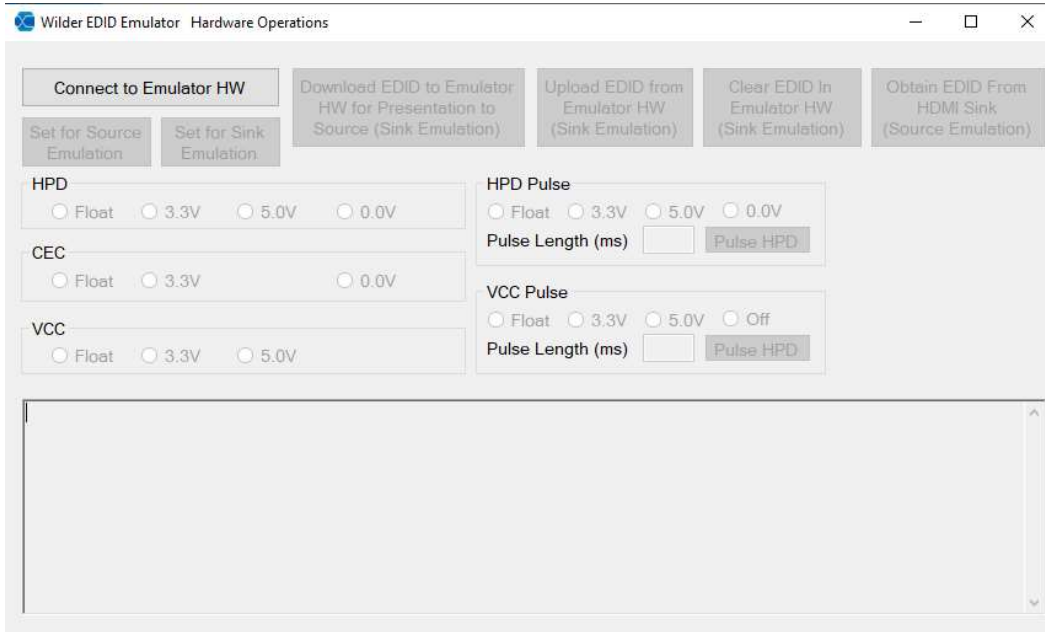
Wilder EDID Emulator Hardware Operations

Connect to Emulator HW

Download EDID to Emulator HW for Presentation to Source (Sink Emulation)

Upload EDID from Emulator HW (Sink Emulation)

Clear EDID In Emulator HW (Sink Emulation)

Obtain EDID From HDMI Sink (Source Emulation)

Set for Source Emulation

Set for Sink Emulation

HPD
Float 3.3V 5.0V 0.0V

CEC
Float 3.3V 0.0V

VCC
Float 3.3V 5.0V

HPD Pulse
Float 3.3V 5.0V 0.0V
Pulse Length (ms) Pulse HPD

VCC Pulse
Float 3.3V 5.0V Off
Pulse Length (ms) Pulse HPD